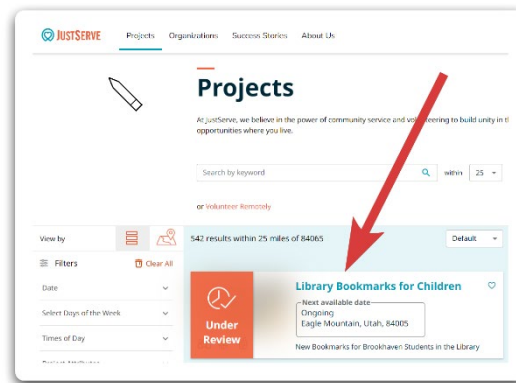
JUSTSERVE Projects Organizations Success Stories About Us

Projects

At JustServe, we believe in the power of community service and volunteering to build unity in th opportunities where you live.

Search by keyword

within 25

or Volunteer Remotely

View by

542 results within 25 miles of 84065

Default

Filters

Clear All

Date

Select Days of the Week

Times of Day

Under Review

Library Bookmarks for Children

Next available date
Ongoing
Eagle Mountain, Utah, 84005

New Bookmarks for Brookhaven Students in the Library